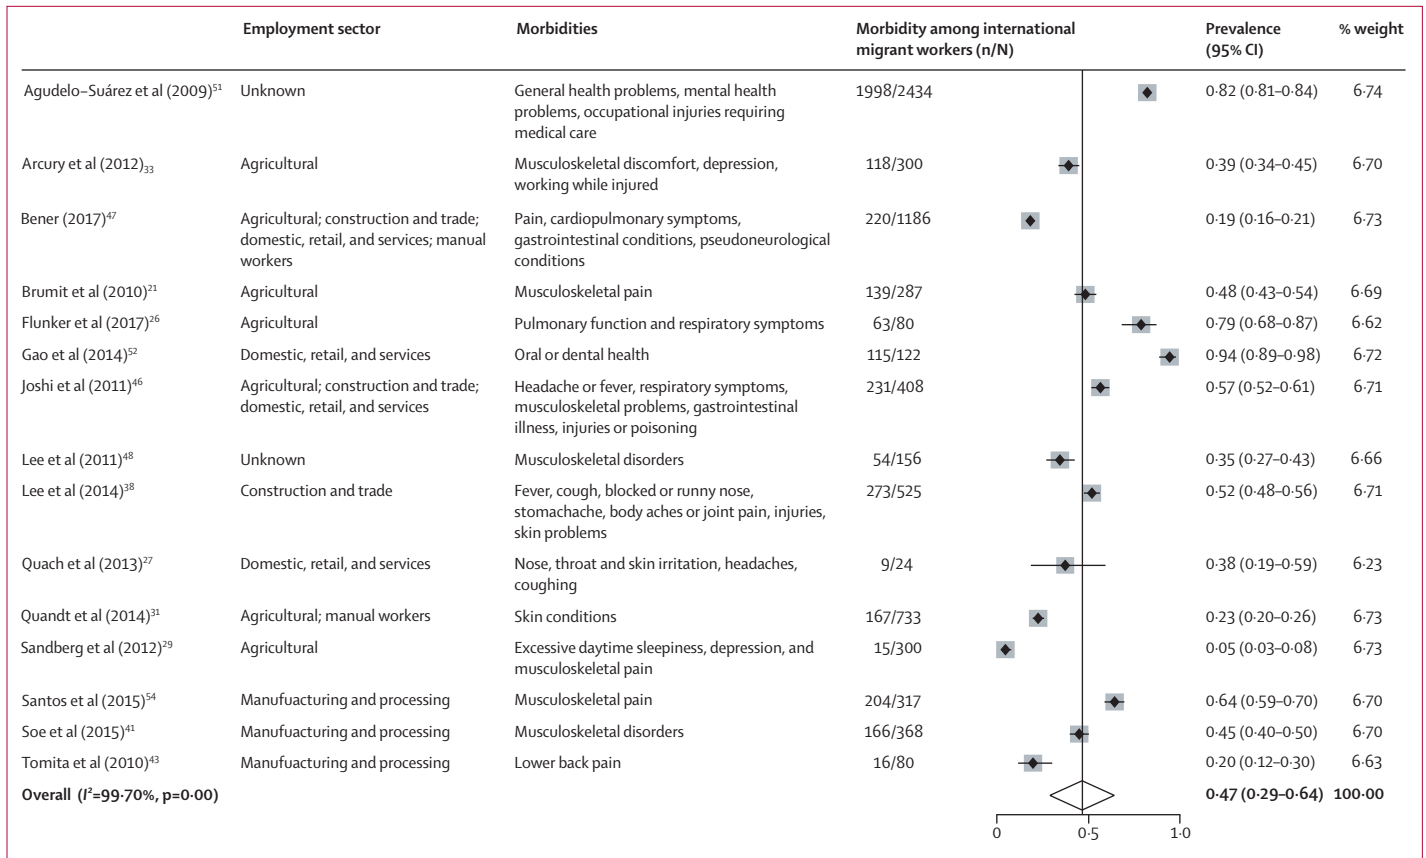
| | Employment sector | Morbidities | Morbidity among international migrant workers (n/N) | Prevalence (95% CI) | % weight |
|---|---|---|---|---|---|
| Agudelo-Suárez et al (2009)$^{51}$ | Unknown | General health problems, mental health problems, occupational injuries requiring medical care | 1998/2434 | 0·82 (0·81–0·84) | 6·74 |
| Arcury et al (2012)$_{33}$ | Agricultural | Musculoskeletal discomfort, depression, working while injured | 118/300 | 0·39 (0·34–0·45) | 6·70 |
| Bener (2017)$^{47}$ | Agricultural; construction and trade; domestic, retail, and services; manual workers | Pain, cardiopulmonary symptoms, gastrointestinal conditions, pseudoneurological conditions | 220/1186 | 0·19 (0·16–0·21) | 6·73 |
| Brumit et al (2010)$^{21}$ | Agricultural | Musculoskeletal pain | 139/287 | 0·48 (0·43–0·54) | 6·69 |
| Flunker et al (2017)$^{26}$ | Agricultural | Pulmonary function and respiratory symptoms | 63/80 | 0·79 (0·68–0·87) | 6·62 |
| Gao et al (2014)$^{52}$ | Domestic, retail, and services | Oral or dental health | 115/122 | 0·94 (0·89–0·98) | 6·72 |
| Joshi et al (2011)$^{46}$ | Agricultural; construction and trade; domestic, retail, and services | Headache or fever, respiratory symptoms, musculoskeletal problems, gastrointestinal illness, injuries or poisoning | 231/408 | 0·57 (0·52–0·61) | 6·71 |
| Lee et al (2011)$^{48}$ | Unknown | Musculoskeletal disorders | 54/156 | 0·35 (0·27–0·43) | 6·66 |
| Lee et al (2014)$^{38}$ | Construction and trade | Fever, cough, blocked or runny nose, stomachache, body aches or joint pain, injuries, skin problems | 273/525 | 0·52 (0·48–0·56) | 6·71 |
| Quach et al (2013)$^{27}$ | Domestic, retail, and services | Nose, throat and skin irritation, headaches, coughing | 9/24 | 0·38 (0·19–0·59) | 6·23 |
| Quandt et al (2014)$^{31}$ | Agricultural; manual workers | Skin conditions | 167/733 | 0·23 (0·20–0·26) | 6·73 |
| Sandberg et al (2012)$^{29}$ | Agricultural | Excessive daytime sleepiness, depression, and musculoskeletal pain | 15/300 | 0·05 (0·03–0·08) | 6·73 |
| Santos et al (2015)$^{54}$ | Manufuacturing and processing | Musculoskeletal pain | 204/317 | 0·64 (0·59–0·70) | 6·70 |
| Soe et al (2015)$^{41}$ | Manufuacturing and processing | Musculoskeletal disorders | 166/368 | 0·45 (0·40–0·50) | 6·70 |
| Tomita et al (2010)$^{43}$ | Manufuacturing and processing | Lower back pain | 16/80 | 0·20 (0·12–0·30) | 6·63 |
| **Overall ($I^2$=99·70%, p=0·00)** | | | | **0·47 (0·29–0·64)** | **100·00** |

0 0·5 1·0